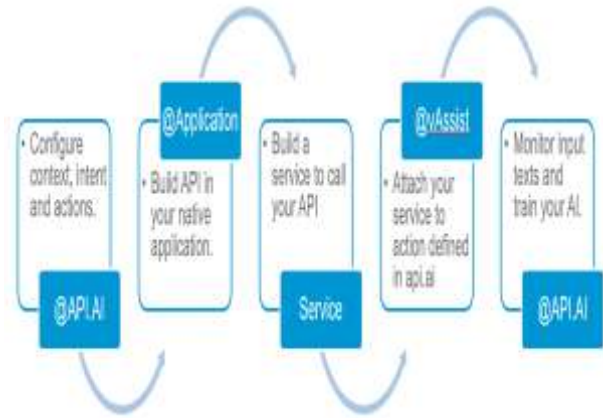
• Configure context, intent and actions.

@API.AI

@Application

• Build API in your native application.

• Build a service to call your API

Service

@vAssist

• Attach your service to action defined in api.ai

• Monitor input texts and train your AI.

@API.AI